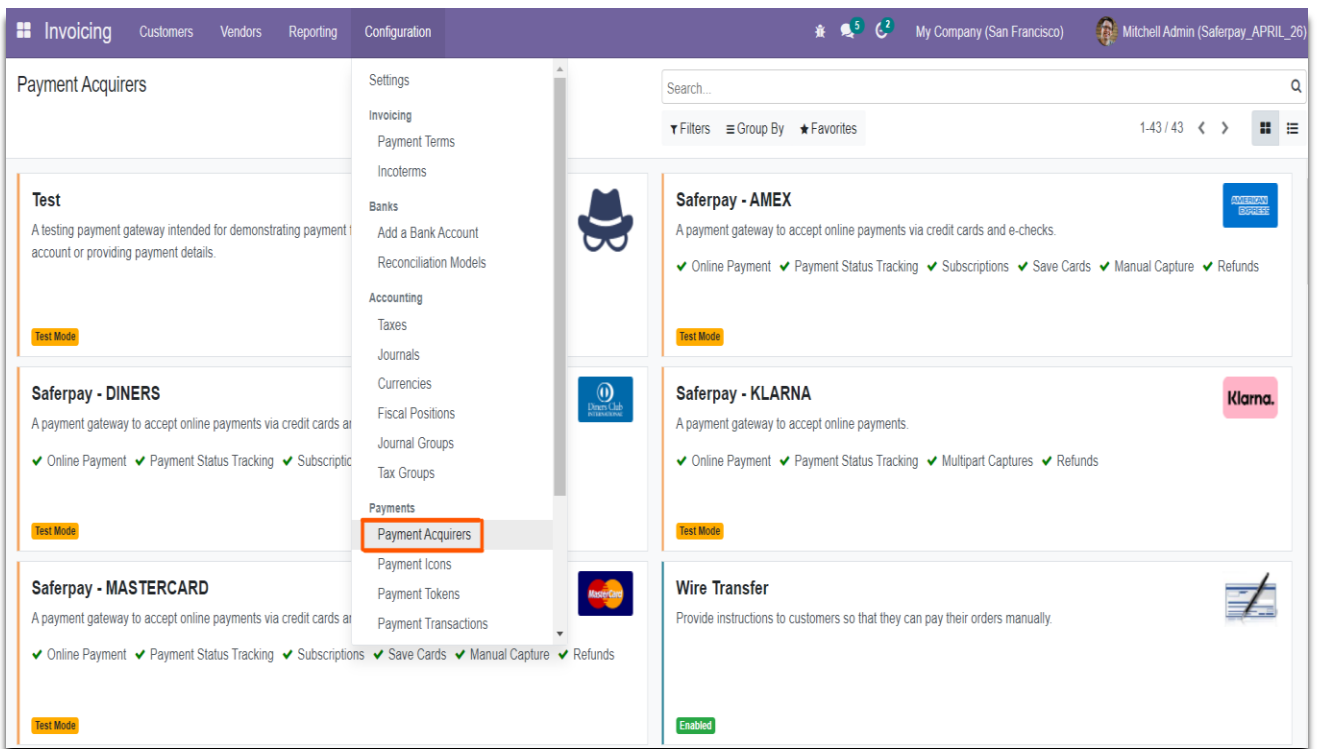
Invoicing Customers Vendors Reporting Configuration

5 2 My Company (San Francisco) Mitchell Admin (Saferpay_APRIL_26)

Payment Acquirers

Settings
Invoicing
Payment Terms
Incoterms
Banks
Add a Bank Account
Reconciliation Models
Accounting
Taxes
Journals
Currencies
Fiscal Positions
Journal Groups
Tax Groups
Payments
Payment Acquirers
Payment Icons
Payment Tokens
Payment Transactions

Search...

Filters Group By Favorites 1-43 / 43

Test
A testing payment gateway intended for demonstrating payment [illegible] account or providing payment details.
Test Mode

Saferpay - AMEX
AMERICAN EXPRESS
A payment gateway to accept online payments via credit cards and e-checks.
✔ Online Payment ✔ Payment Status Tracking ✔ Subscriptions ✔ Save Cards ✔ Manual Capture ✔ Refunds
Test Mode

Saferpay - DINERS
Diners Club INTERNATIONAL
A payment gateway to accept online payments via credit cards a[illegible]
✔ Online Payment ✔ Payment Status Tracking ✔ Subscriptio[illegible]
Test Mode

Saferpay - KLARNA
Klarna.
A payment gateway to accept online payments.
✔ Online Payment ✔ Payment Status Tracking ✔ Multipart Captures ✔ Refunds
Test Mode

Saferpay - MASTERCARD
MasterCard
A payment gateway to accept online payments via credit cards a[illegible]
✔ Online Payment ✔ Payment Status Tracking ✔ Subscriptions ✔ Save Cards ✔ Manual Capture ✔ Refunds
Test Mode

Wire Transfer
Provide instructions to customers so that they can pay their orders manually.
Enabled